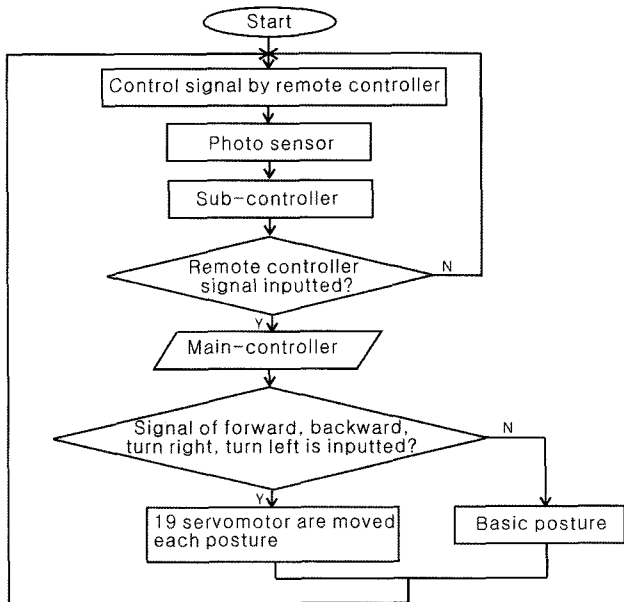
Start

Control signal by remote controller

Photo sensor

Sub-controller

Remote controller signal inputted?

N

Y

Main-controller

Signal of forward, backward, turn right, turn left is inputted?

N

Y

19 servomotor are moved each posture

Basic posture